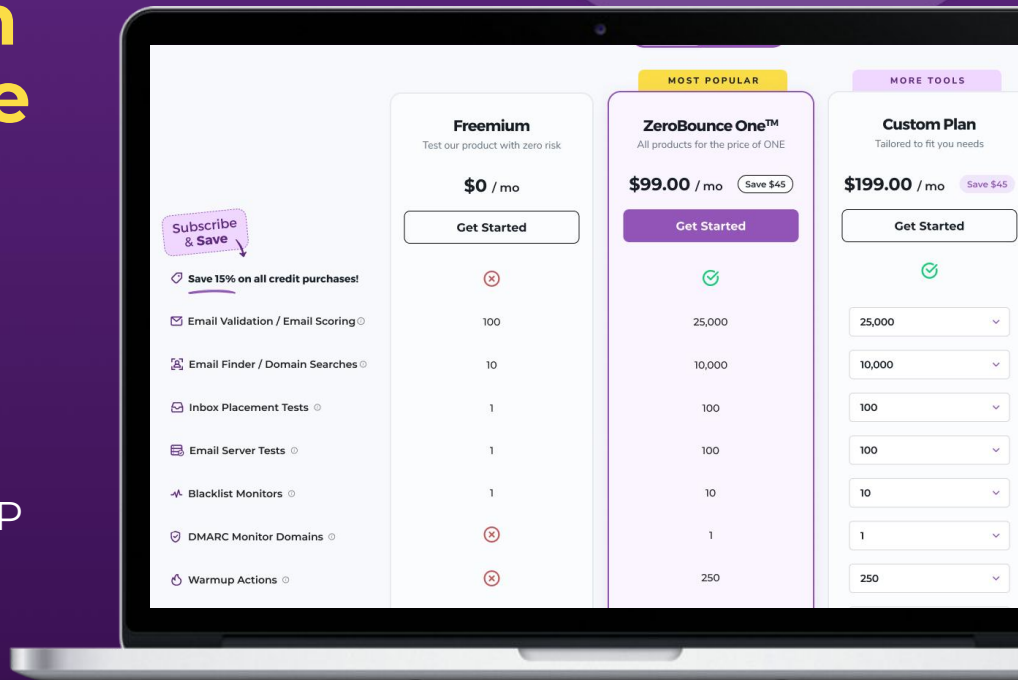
n

e

P

MOST POPULAR

MORE TOOLS

Subscribe & Save

| | Freemium | ZeroBounce One™ | Custom Plan |
|---|---|---|---|
| | Test our product with zero risk | All products for the price of ONE | Tailored to fit you needs |
| | $0 / mo | $99.00 / mo Save $45 | $199.00 / mo Save $45 |
| | Get Started | Get Started | Get Started |
| Save 15% on all credit purchases! | | | |
| Email Validation / Email Scoring | 100 | 25,000 | 25,000 |
| Email Finder / Domain Searches | 10 | 10,000 | 10,000 |
| Inbox Placement Tests | 1 | 100 | 100 |
| Email Server Tests | 1 | 100 | 100 |
| Blacklist Monitors | 1 | 10 | 10 |
| DMARC Monitor Domains | | 1 | 1 |
| Warmup Actions | | 250 | 250 |